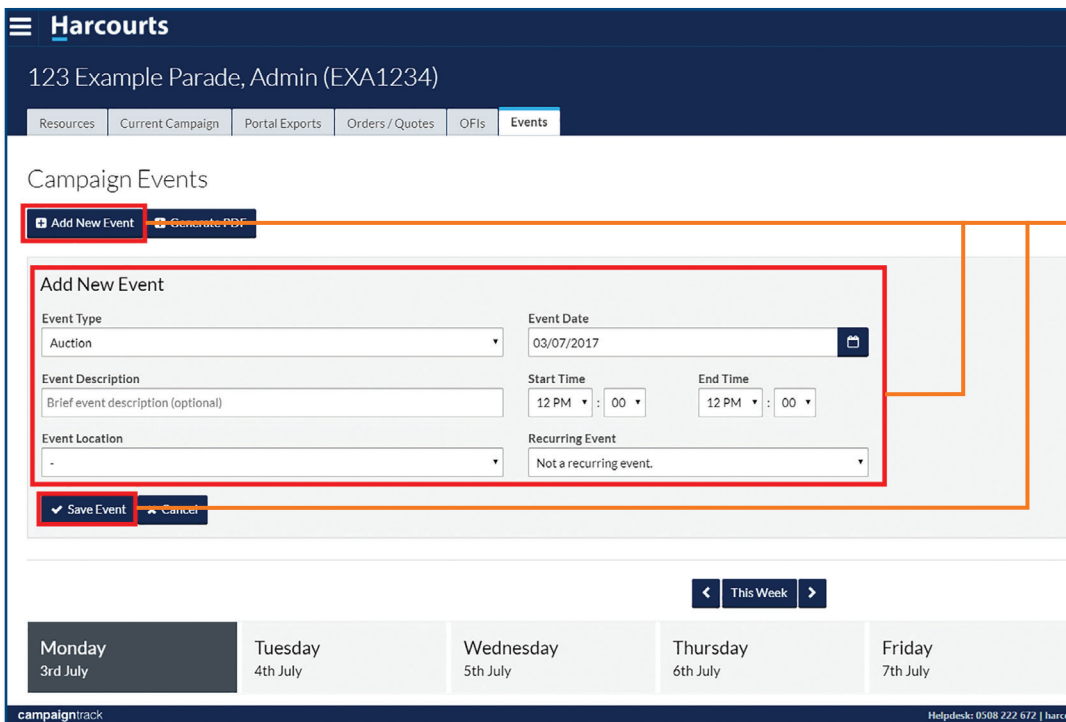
Harcourts

123 Example Parade, Admin (EXA1234)

Resources | Current Campaign | Portal Exports | Orders / Quotes | OFIs | Events

Campaign Events

Add New Event
Generate PDF

Add New Event

Event Type
Auction

Event Date
03/07/2017

Event Description
Brief event description (optional)

Start Time
12 PM : 00

End Time
12 PM : 00

Event Location
-

Recurring Event
Not a recurring event.

Save Event
Cancel

This Week

Monday
3rd July

Tuesday
4th July

Wednesday
5th July

Thursday
6th July

Friday
7th July

campaigntrack

Helpdesk: 0508 222 672 | harc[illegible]